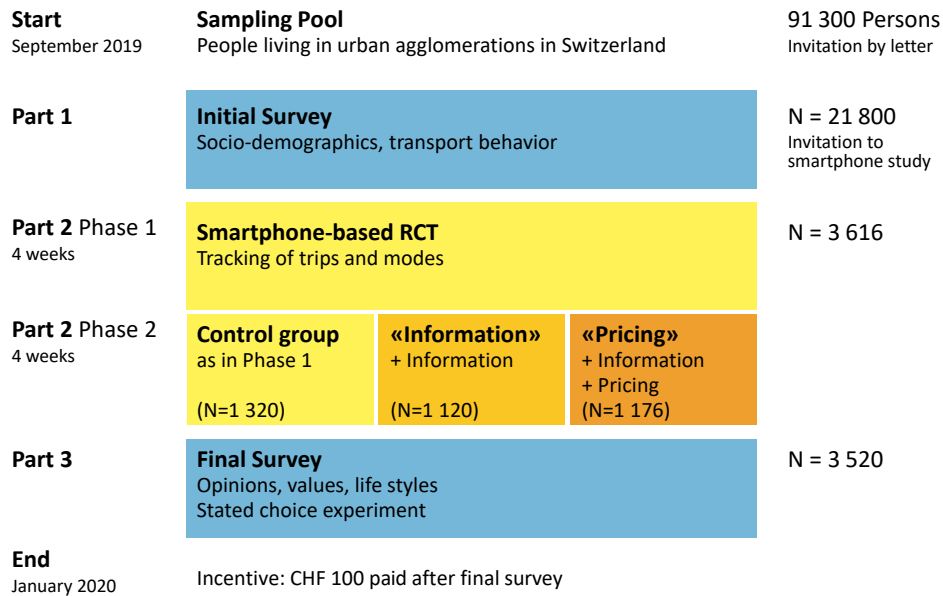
Start
September 2019

Sampling Pool
People living in urban agglomerations in Switzerland

91 300 Persons
Invitation by letter

Part 1

Initial Survey
Socio-demographics, transport behavior

N = 21 800
Invitation to smartphone study

Part 2 Phase 1
4 weeks

Smartphone-based RCT
Tracking of trips and modes

N = 3 616

Part 2 Phase 2
4 weeks

Control group
as in Phase 1

(N=1 320)

«Information»
+ Information

(N=1 120)

«Pricing»
+ Information
+ Pricing
(N=1 176)

Part 3

Final Survey
Opinions, values, life styles
Stated choice experiment

N = 3 520

End
January 2020

Incentive: CHF 100 paid after final survey